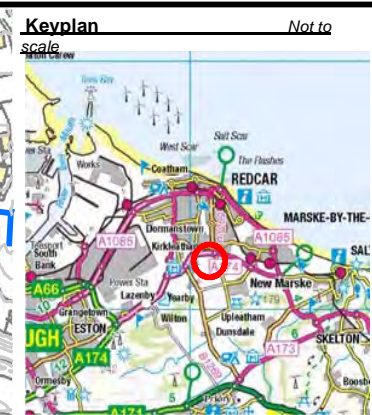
Keyplan
Not to scale

Salt Scar
The Flashes
West Scar
Coatham
REDCAR
MARSKE-BY-THE-
SALT
Works
Dormanstown
Kirkleatham
A1085
A1085
A174
A66
South Bank
Power Sta
Lazenby
Yearby
Wilton
New Marske
Upleatham
Dunsdale
Grangetown
ESTON
A174
A173
SKELTON
Ormesby
A171
UGH